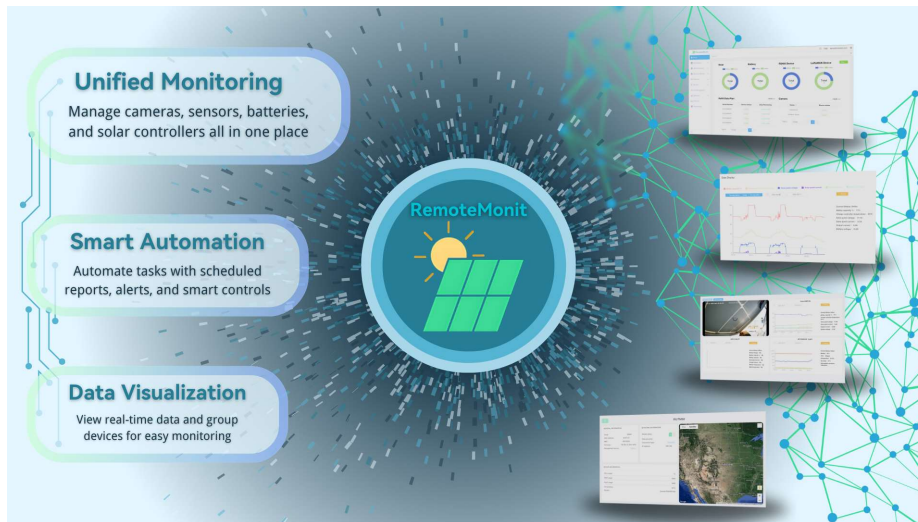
Unified Monitoring

Manage cameras, sensors, batteries, and solar controllers all in one place

Smart Automation

Automate tasks with scheduled reports, alerts, and smart controls

Data Visualization

View real-time data and group devices for easy monitoring

RemoteMonit